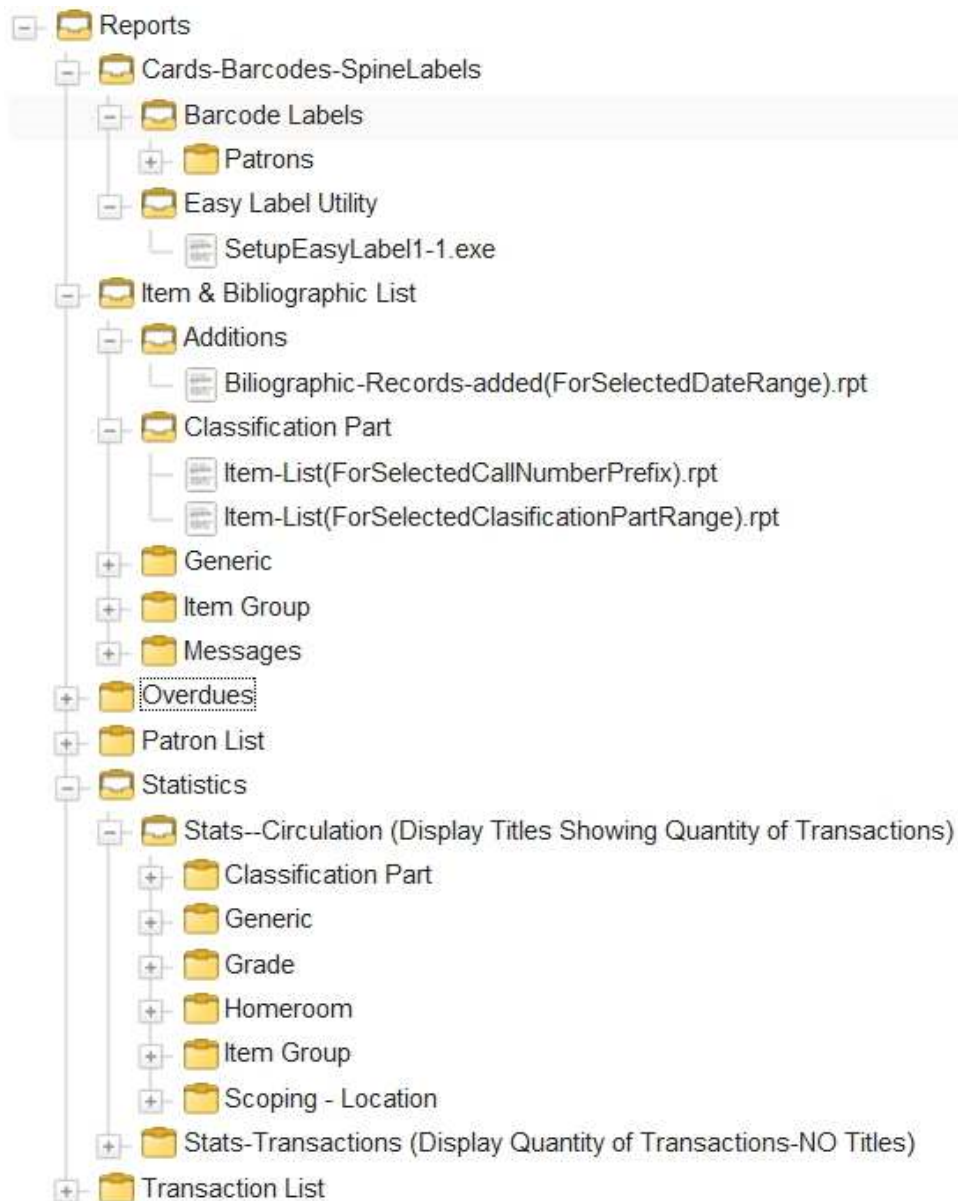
Reports
Cards-Barcodes-SpineLabels
Barcode Labels
Patrons
Easy Label Utility
SetupEasyLabel1-1.exe
Item & Bibliographic List
Additions
Biliographic-Records-added(ForSelectedDateRange).rpt
Classification Part
Item-List(ForSelectedCallNumberPrefix).rpt
Item-List(ForSelectedClasificationPartRange).rpt
Generic
Item Group
Messages
Overdues
Patron List
Statistics
Stats--Circulation (Display Titles Showing Quantity of Transactions)
Classification Part
Generic
Grade
Homeroom
Item Group
Scoping - Location
Stats-Transactions (Display Quantity of Transactions-NO Titles)
Transaction List